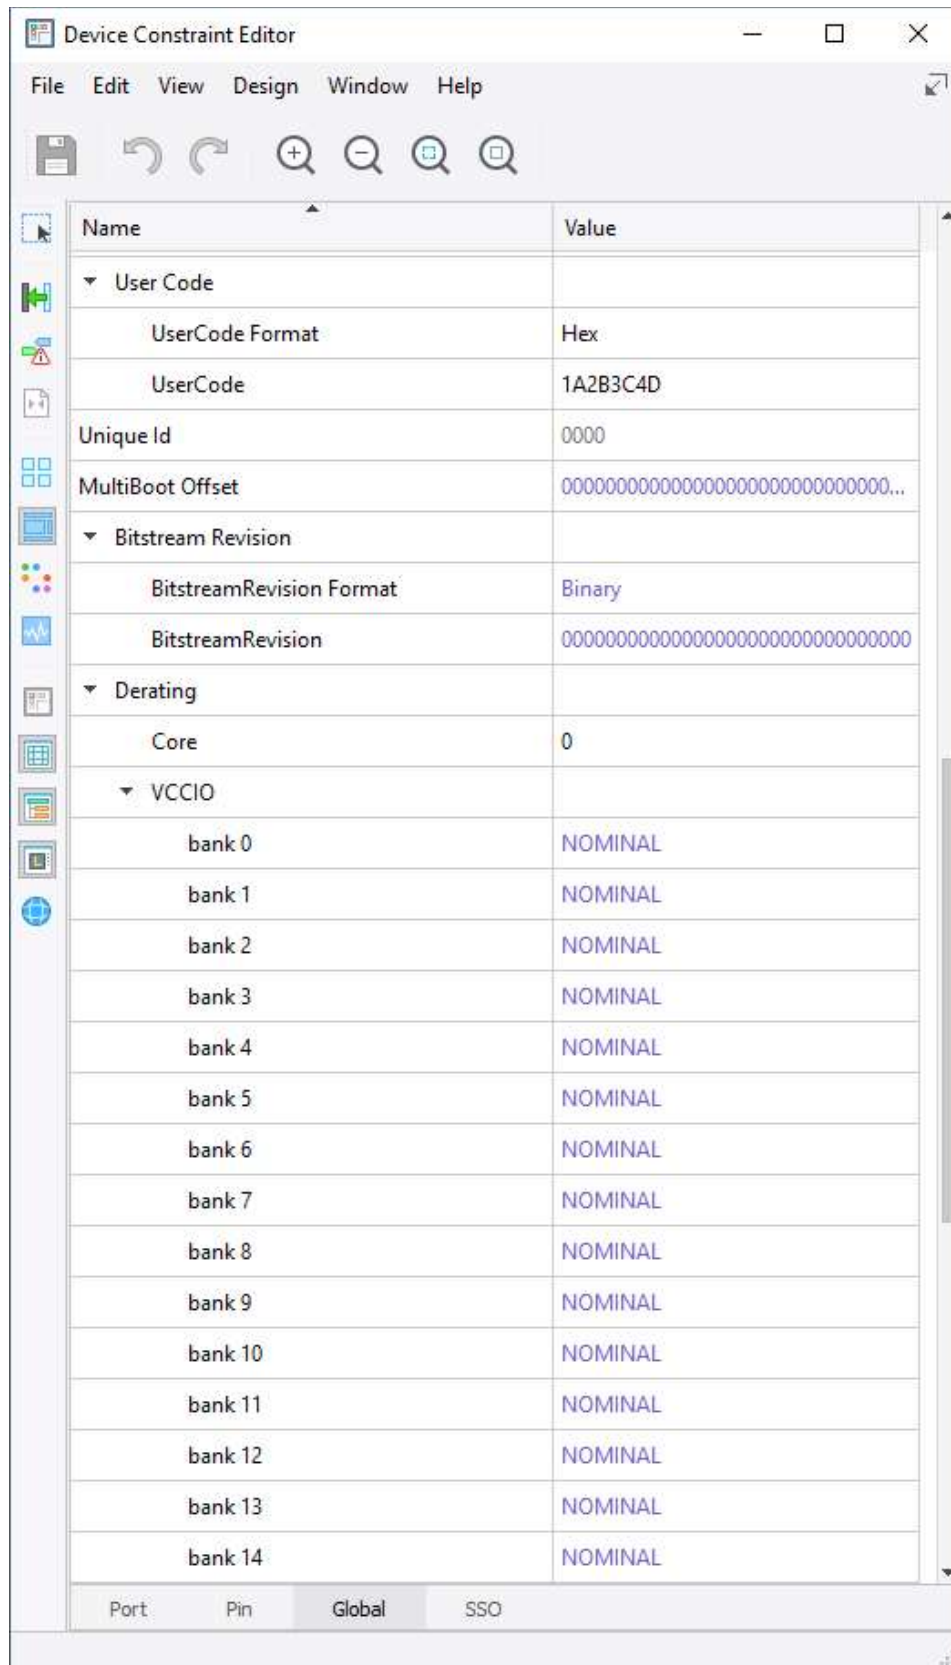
Device Constraint Editor

File Edit View Design Window Help

| Name | Value |
|---|---|
| User Code | |
| UserCode Format | Hex |
| UserCode | 1A2B3C4D |
| Unique Id | 0000 |
| MultiBoot Offset | 00000000000000000000000000000... |
| Bitstream Revision | |
| BitstreamRevision Format | Binary |
| BitstreamRevision | 00000000000000000000000000000000 |
| Derating | |
| Core | 0 |
| VCCIO | |
| bank 0 | NOMINAL |
| bank 1 | NOMINAL |
| bank 2 | NOMINAL |
| bank 3 | NOMINAL |
| bank 4 | NOMINAL |
| bank 5 | NOMINAL |
| bank 6 | NOMINAL |
| bank 7 | NOMINAL |
| bank 8 | NOMINAL |
| bank 9 | NOMINAL |
| bank 10 | NOMINAL |
| bank 11 | NOMINAL |
| bank 12 | NOMINAL |
| bank 13 | NOMINAL |
| bank 14 | NOMINAL |

Port Pin Global SSO